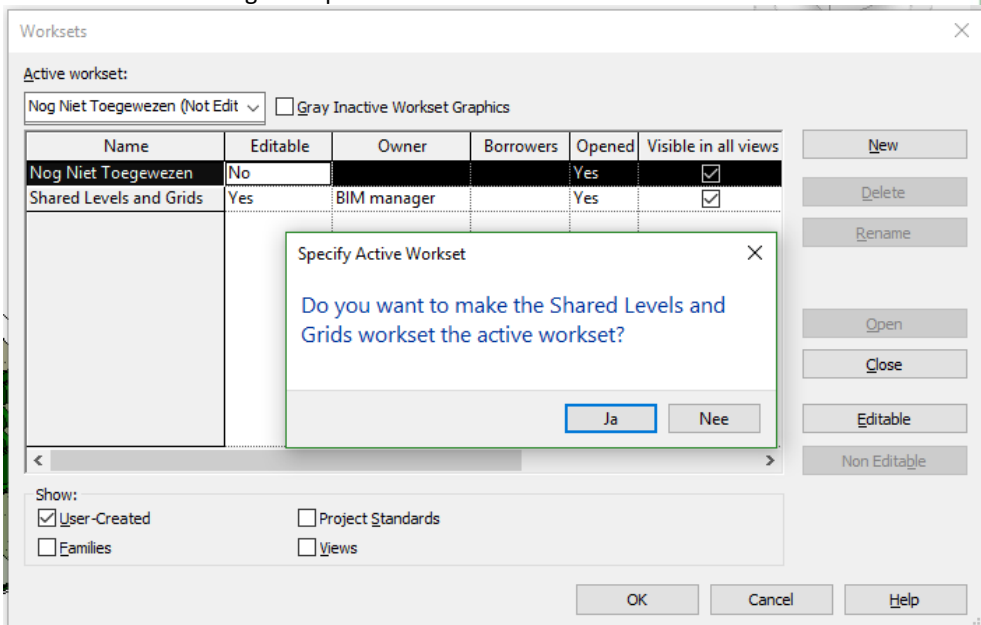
Worksets

Active workset:

Nog Niet Toegewezen (Not Edit

Gray Inactive Workset Graphics

| Name | Editable | Owner | Borrowers | Opened | Visible in all views |
|---|---|---|---|---|---|
| Nog Niet Toegewezen | No | | | Yes | ☑ |
| Shared Levels and Grids | Yes | BIM manager | | Yes | ☑ |

New

Delete

Rename

Open

Close

Editable

Non Editable

Specify Active Workset

Do you want to make the Shared Levels and Grids workset the active workset?

Ja

Nee

Show:

User-Created

Families

Project Standards

Views

OK

Cancel

Help